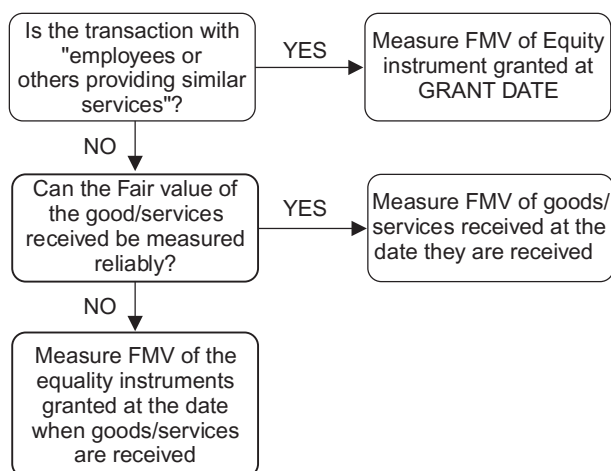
Is the transaction with "employees or others providing similar services"?

YES

Measure FMV of Equity instrument granted at GRANT DATE

NO

Can the Fair value of the good/services received be measured reliably?

YES

Measure FMV of goods/ services received at the date they are received

NO

Measure FMV of the equality instruments granted at the date when goods/services are received